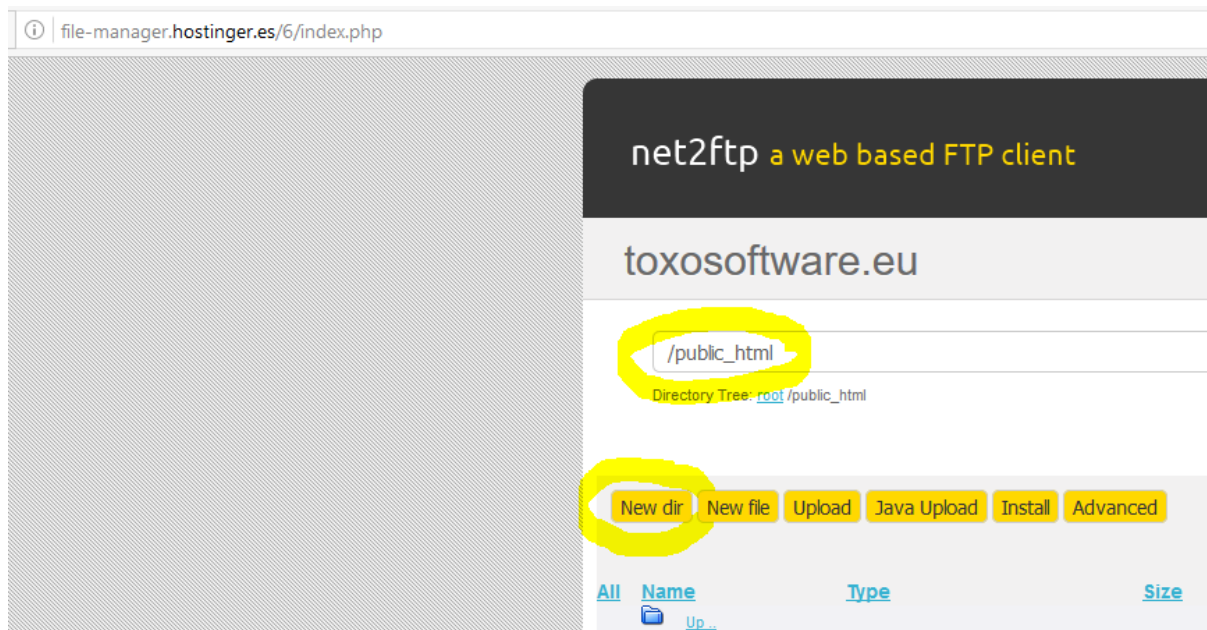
file-manager.hostinger.es/6/index.php

net2ftp a web based FTP client

toxosoftware.eu

/public_html

Directory Tree: root /public_html

New dir New file Upload Java Upload Install Advanced

All Name Type Size

Up ..